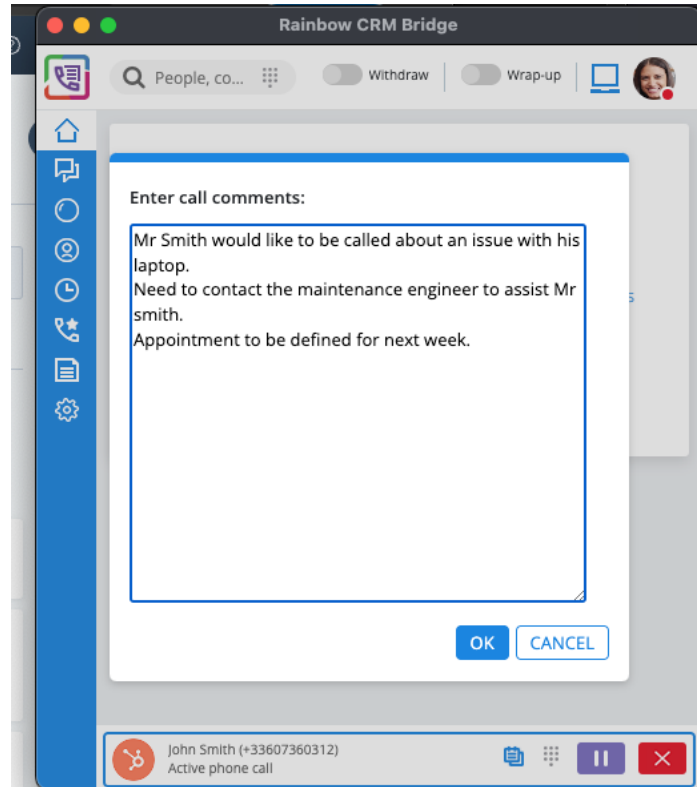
Rainbow CRM Bridge

People, co...

Withdraw

Wrap-up

Enter call comments:

Mr Smith would like to be called about an issue with his laptop.
Need to contact the maintenance engineer to assist Mr smith.
Appointment to be defined for next week.

OK

CANCEL

John Smith (+33607360312)
Active phone call